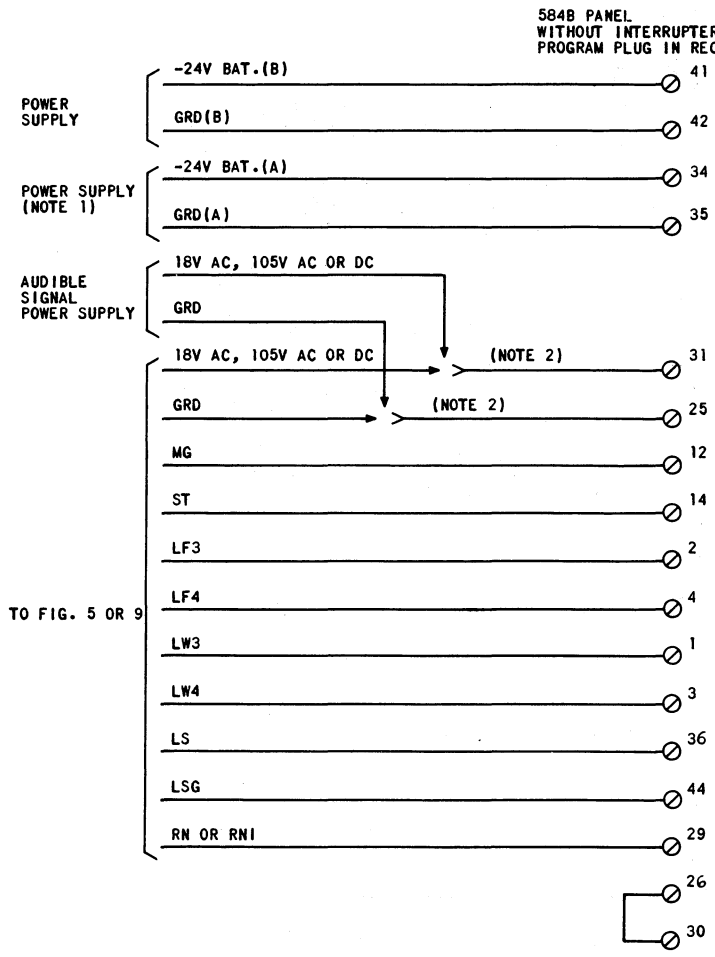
584B PANEL
WITHOUT INTERRUPTER
PROGRAM PLUG IN REC

POWER SUPPLY

-24V BAT.(B)

41

GRD(B)

42

POWER SUPPLY (NOTE 1)

-24V BAT.(A)

34

GRD(A)

35

AUDIBLE SIGNAL POWER SUPPLY

18V AC, 105V AC OR DC

GRD

TO FIG. 5 OR 9

18V AC, 105V AC OR DC

(NOTE 2)

31

GRD

(NOTE 2)

25

MG

12

ST

14

LF3

2

LF4

4

LW3

1

LW4

3

LS

36

LSG

44

RN OR RNI

29

26

30